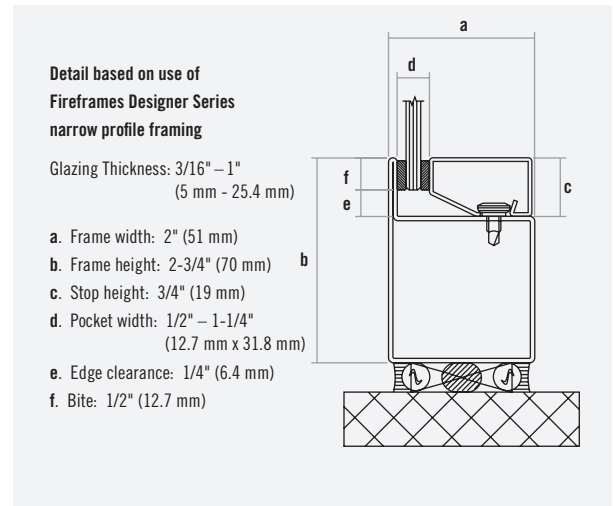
Detail based on use of Fireframes Designer Series narrow profile framing

Glazing Thickness: 3/16" – 1" (5 mm - 25.4 mm)

**a**. Frame width: 2" (51 mm)
**b**. Frame height: 2-3/4" (70 mm)
**c**. Stop height: 3/4" (19 mm)
**d**. Pocket width: 1/2" – 1-1/4" (12.7 mm x 31.8 mm)
**e**. Edge clearance: 1/4" (6.4 mm)
**f**. Bite: 1/2" (12.7 mm)

a
d
f
e
c
b